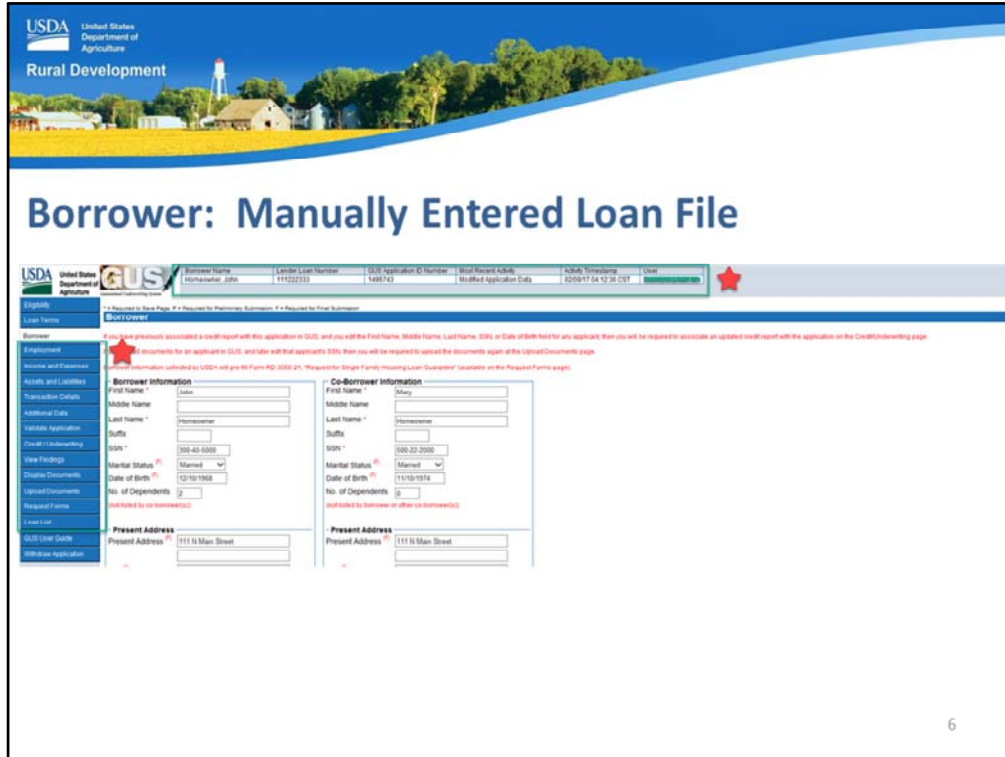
USDA United States Department of Agriculture

Rural Development

Borrower: Manually Entered Loan File

USDA United States Department of Agriculture

GUS

Guaranteed Underwriting System

| Borrower Name | Lender Loan Number | GUS Application ID Number | Most Recent Activity | Activity Timestamp | User |
|---|---|---|---|---|---|
| Homeowner, John | 111222333 | 1496743 | Modified Application Data | 02/09/17 04:12:36 CST | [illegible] |

Eligibility
Loan Terms
Borrower
Employment
Income and Expenses
Assets and Liabilities
Transaction Details
Additional Data
Validate Application
Credit / Underwriting
View Findings
Display Documents
Upload Documents
Request Forms
Loan List
GUS User Guide
Withdraw Application

* = Required to Save Page, P = Required for Preliminary Submission, F = Required for Final Submission

Borrower

If you have previously associated a credit report with this application in GUS, and you edit the First Name, Middle Name, Last Name, SSN, or Date of Birth field for any applicant, then you will be required to associate an updated credit report with the application on the Credit/Underwriting page.

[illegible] documents for an applicant in GUS, and later edit that applicant's SSN then you will be required to upload the documents again at the Upload Documents page.

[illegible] information collected by USDA will pre-fill Form RD 3555-21, "Request for Single Family Housing Loan Guarantee" (available on the Request Forms page).

Borrower Information
First Name * John
Middle Name
Last Name * Homeowner
Suffix
SSN * 300-40-5000
Marital Status (F) Married
Date of Birth (F) 12/10/1968
No. of Dependents 2
(not listed by co-borrower(s))

Co-Borrower Information
First Name * Mary
Middle Name
Last Name * Homeowner
Suffix
SSN * 500-22-2000
Marital Status (F) Married
Date of Birth (F) 11/10/1974
No. of Dependents 0
(not listed by borrower or other co-borrower(s))

Present Address
Present Address (F) 111 N Main Street

Present Address
Present Address (F) 111 N Main Street

6